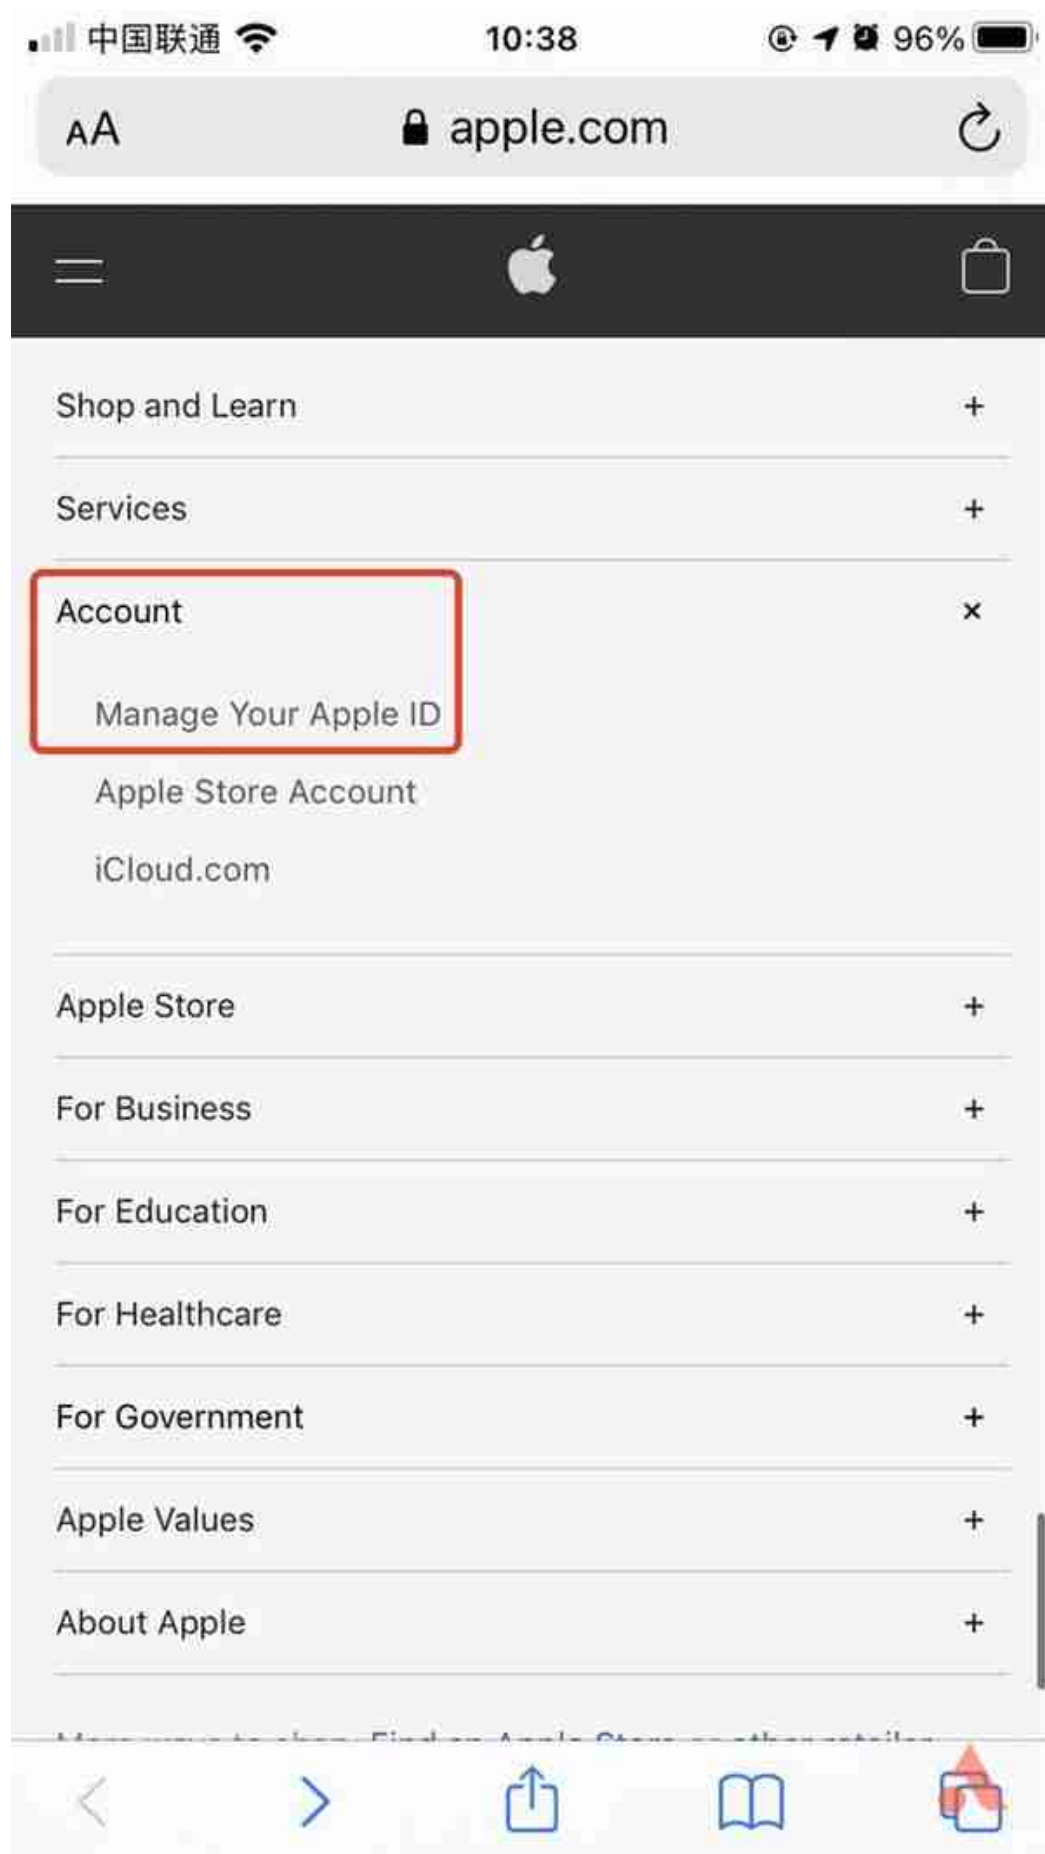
中国联通 10:38 96%

AA apple.com

Shop and Learn +

Services +

Account ×

Manage Your Apple ID

Apple Store Account

iCloud.com

Apple Store +

For Business +

For Education +

For Healthcare +

For Government +

Apple Values +

About Apple +

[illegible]